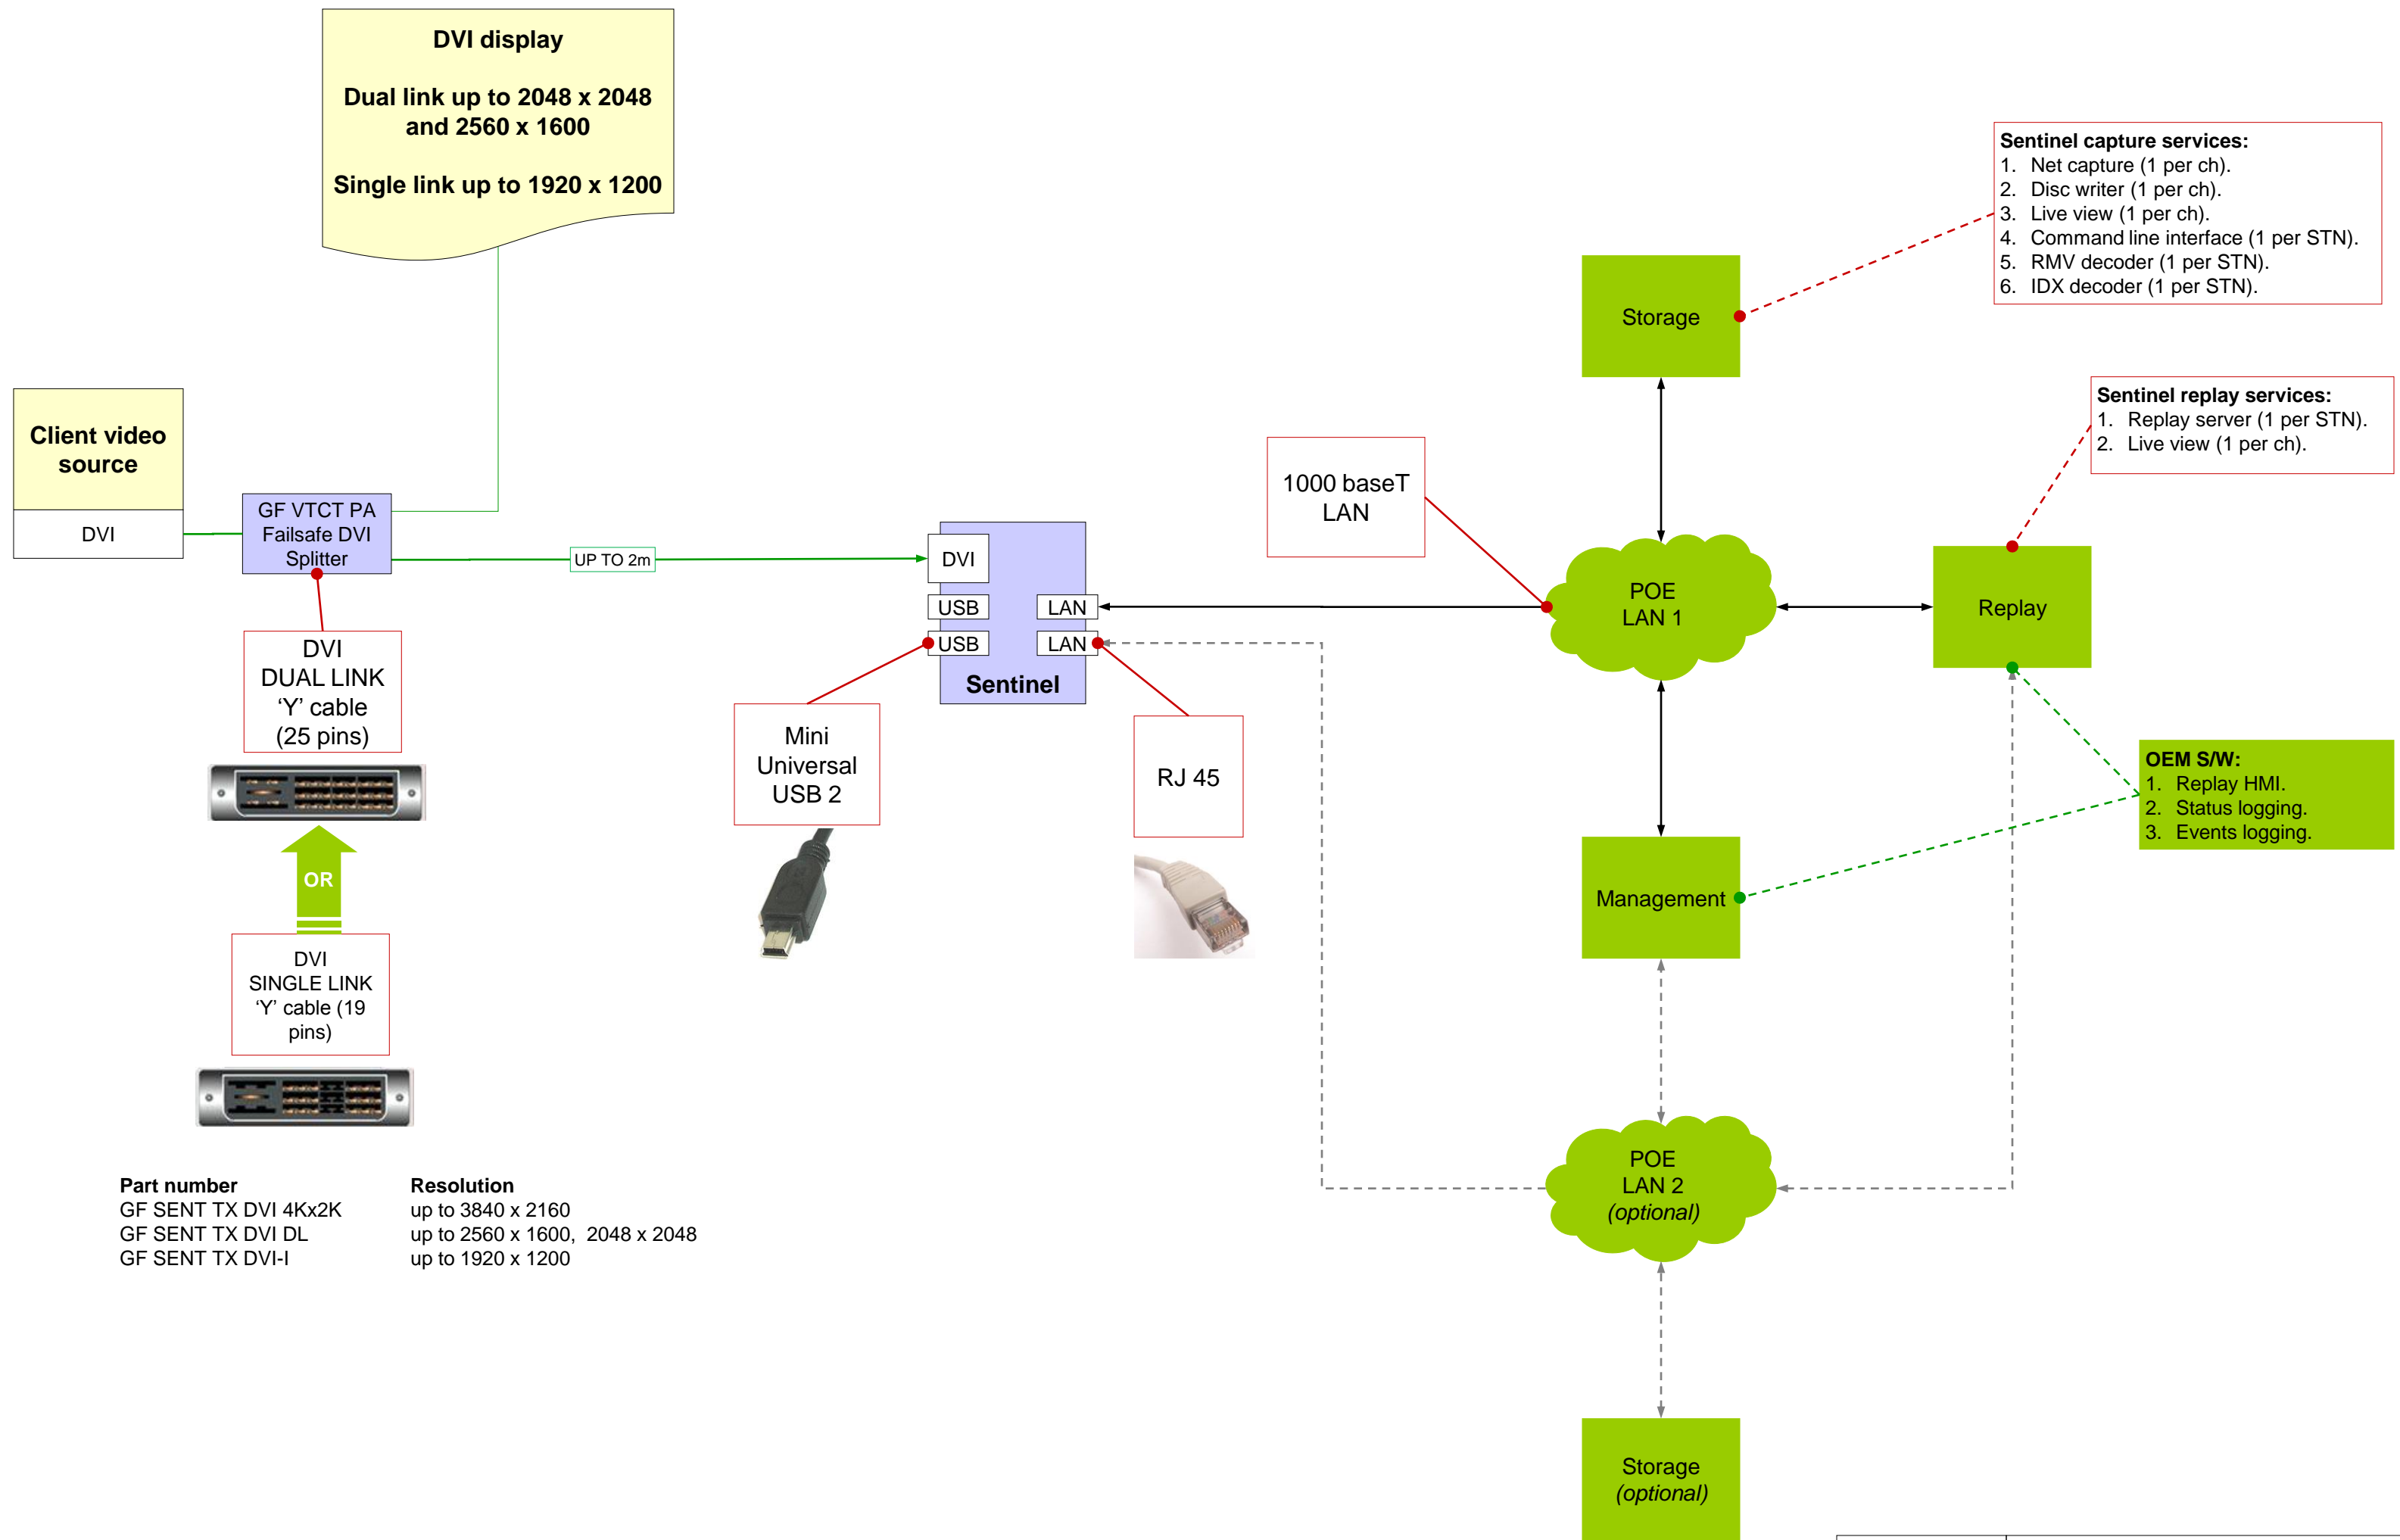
DVI display

Dual link up to 2048 x 2048 and 2560 x 1600

Single link up to 1920 x 1200

Sentinel capture services:
1. Net capture (1 per ch).
2. Disc writer (1 per ch).
3. Live view (1 per ch).
4. Command line interface (1 per STN).
5. RMV decoder (1 per STN).
6. IDX decoder (1 per STN).

Storage

Sentinel replay services:
1. Replay server (1 per STN).
2. Live view (1 per ch).

Client video source

DVI

GF VTCT PA Failsafe DVI Splitter

UP TO 2m

DVI

USB

USB

LAN

LAN

Sentinel

1000 baseT LAN

POE LAN 1

Replay

DVI DUAL LINK 'Y' cable (25 pins)

Mini Universal USB 2

RJ 45

OEM S/W:
1. Replay HMI.
2. Status logging.
3. Events logging.

OR

Management

DVI SINGLE LINK 'Y' cable (19 pins)

POE LAN 2 (optional)

| Part number | Resolution |
|---|---|
| GF SENT TX DVI 4Kx2K | up to 3840 x 2160 |
| GF SENT TX DVI DL | up to 2560 x 1600, 2048 x 2048 |
| GF SENT TX DVI-I | up to 1920 x 1200 |

Storage (optional)